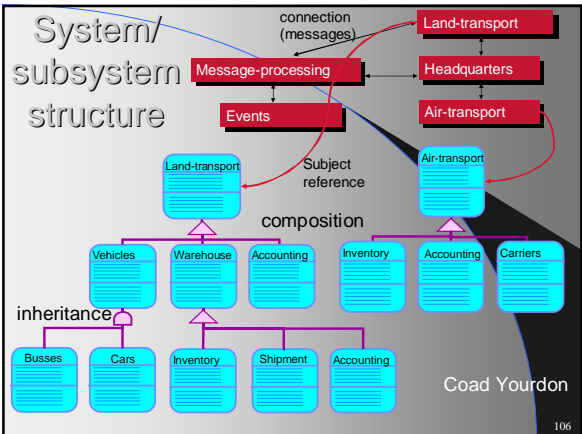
System/ subsystem structure

connection (messages)

Land-transport

Message-processing

Headquarters

Events

Air-transport

Subject reference

Land-transport

Air-transport

composition

Vehicles

Warehouse

Accounting

Inventory

Accounting

Carriers

inheritance

Busses

Cars

Inventory

Shipment

Accounting

Coad Yourdon

106